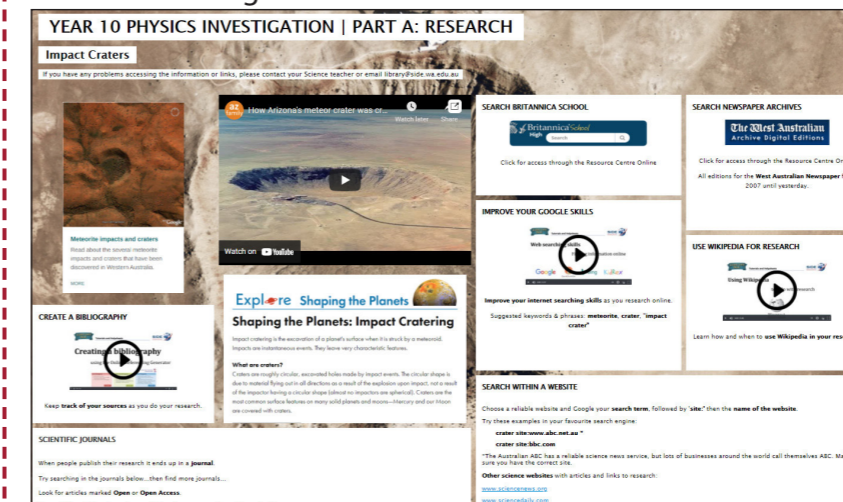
YEAR 10 PHYSICS INVESTIGATION | PART A: RESEARCH

Impact Craters

If you have any problems accessing the information or links, please contact your Science teacher or email library@side.wa.edu.au

Meteorite impacts and craters
Read about the several meteorite impacts and craters that have been discovered in Western Australia.

MORE

How Arizona's meteor crater was cr...
Watch later Share
Watch on YouTube

SEARCH BRITANNICA SCHOOL
Britannica School
Click for access through the Resource Centre Online

SEARCH NEWSPAPER ARCHIVES
The West Australian
Archive Digital Editions
Click for access through the Resource Centre On
All editions for the West Australian Newspaper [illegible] 2007 until yesterday.

IMPROVE YOUR GOOGLE SKILLS
Web searching skills
Improve your internet searching skills as you research online.
Suggested keywords & phrases: meteorite, crater, "impact crater"

USE WIKIPEDIA FOR RESEARCH
Using Wikipedia
Learn how and when to use Wikipedia in your res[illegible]

CREATE A BIBLIOGRAPHY
Creating a bibliography
Keep track of your sources as you do your research.

Explore Shaping the Planets
Shaping the Planets: Impact Cratering
Impact cratering is the excavation of a planet's surface when it is struck by a meteoroid. Impacts are instantaneous events. They leave very characteristic features.
What are craters?
Craters are roughly circular, excavated holes made by impact events. The circular shape is due to material flying out in all directions as a result of the explosion upon impact, not a result of the impactor having a circular shape (almost no impactors are spherical). Craters are the most common surface features on many solid planets and moons—Mercury and our Moon are covered with craters.

SEARCH WITHIN A WEBSITE
Choose a reliable website and Google your search term, followed by 'site:' then the name of the website.
Try these examples in your favourite search engine:
crater site:www.abc.net.au "
crater site:bbc.com
"The Australian ABC has a reliable science news service, but lots of businesses around the world call themselves ABC. Ma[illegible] sure you have the correct site.
Other science websites with articles and links to research:
www.sciencenews.org
www.sciencedaily.com

SCIENTIFIC JOURNALS
When people publish their research it ends up in a journal.
Try searching in the journals below...then find more journals...
Look for articles marked Open or Open Access.